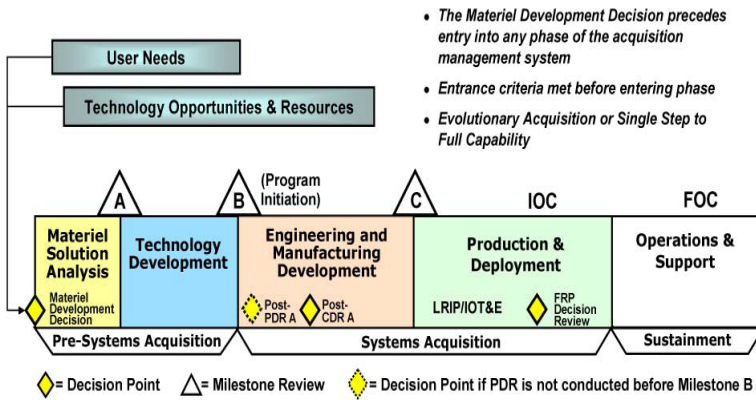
User Needs

Technology Opportunities & Resources

• The Materiel Development Decision precedes entry into any phase of the acquisition management system

• Entrance criteria met before entering phase

• Evolutionary Acquisition or Single Step to Full Capability

A

B

(Program Initiation)

C

IOC

FOC

Materiel Solution Analysis

Materiel Development Decision

Technology Development

Engineering and Manufacturing Development

Post-PDR A

Post-CDR A

Production & Deployment

LRIP/IOT&E

FRP Decision Review

Operations & Support

Pre-Systems Acquisition

Systems Acquisition

Sustainment

= Decision Point

= Milestone Review

= Decision Point if PDR is not conducted before Milestone B